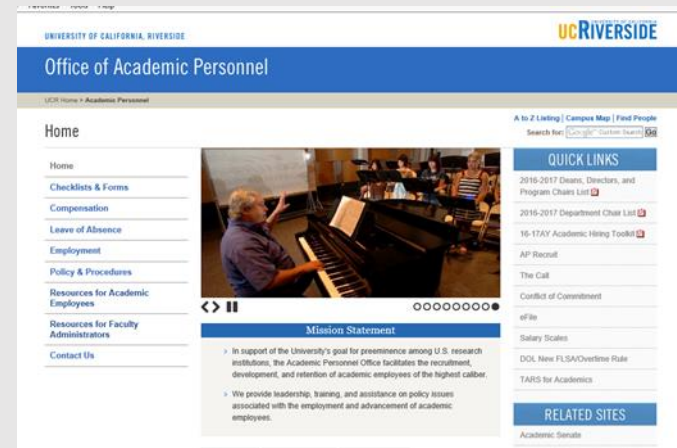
Favorites Tools Help

UNIVERSITY OF CALIFORNIA, RIVERSIDE

UNIVERSITY OF CALIFORNIA
UCRIVERSIDE

Office of Academic Personnel

UCR Home > Academic Personnel

Home

A to Z Listing | Campus Map | Find People

Search for: Google™ Custom Search Go

Home

Checklists & Forms

Compensation

Leave of Absence

Employment

Policy & Procedures

Resources for Academic Employees

Resources for Faculty Administrators

Contact Us

Mission Statement

In support of the University's goal for preeminence among U.S. research institutions, the Academic Personnel Office facilitates the recruitment, development, and retention of academic employees of the highest caliber.

We provide leadership, training, and assistance on policy issues associated with the employment and advancement of academic employees.

QUICK LINKS

2016-2017 Deans, Directors, and Program Chairs List

2016-2017 Department Chair List

16-17AY Academic Hiring Toolkit

AP Recruit

The Call

Conflict of Commitment

eFile

Salary Scales

DOL New FLSA/Overtime Rule

TARS for Academics

RELATED SITES

Academic Senate